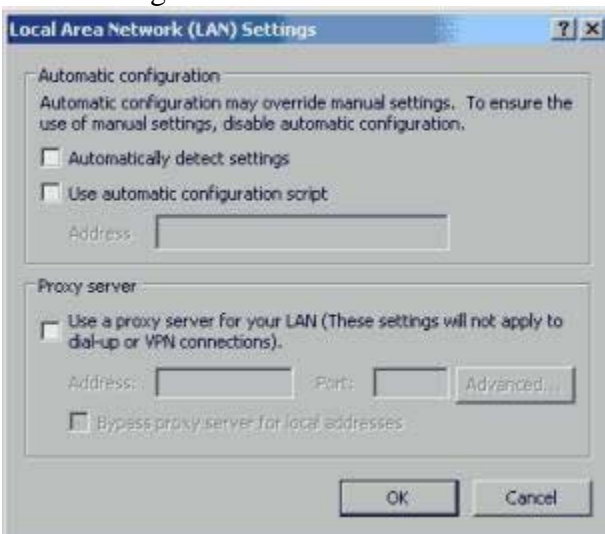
Local Area Network (LAN) Settings

?| X

Automatic configuration

Automatic configuration may override manual settings. To ensure the use of manual settings, disable automatic configuration.

Automatically detect settings

Use automatic configuration script

Address

Proxy server

Use a proxy server for your LAN (These settings will not apply to dial-up or VPN connections).

Address: Port: Advanced...

Bypass proxy server for local addresses

OK Cancel